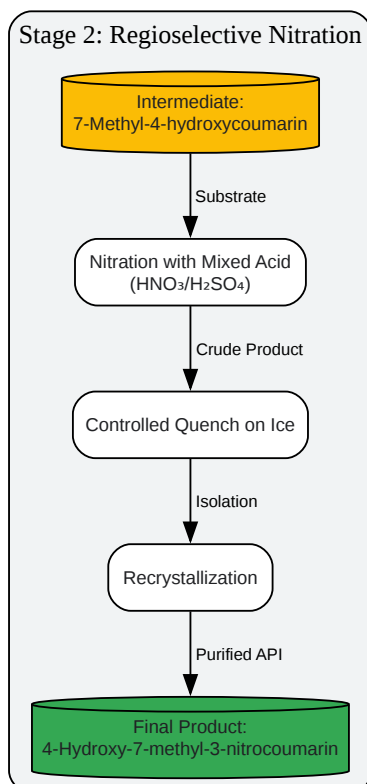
Stage 2: Regioselective Nitration

Intermediate:
7-Methyl-4-hydroxycoumarin

Substrate

Nitration with Mixed Acid
($HNO_3$/$H_2SO_4$)

Crude Product

Controlled Quench on Ice

Isolation

Recrystallization

Purified API

Final Product:
4-Hydroxy-7-methyl-3-nitrocoumarin